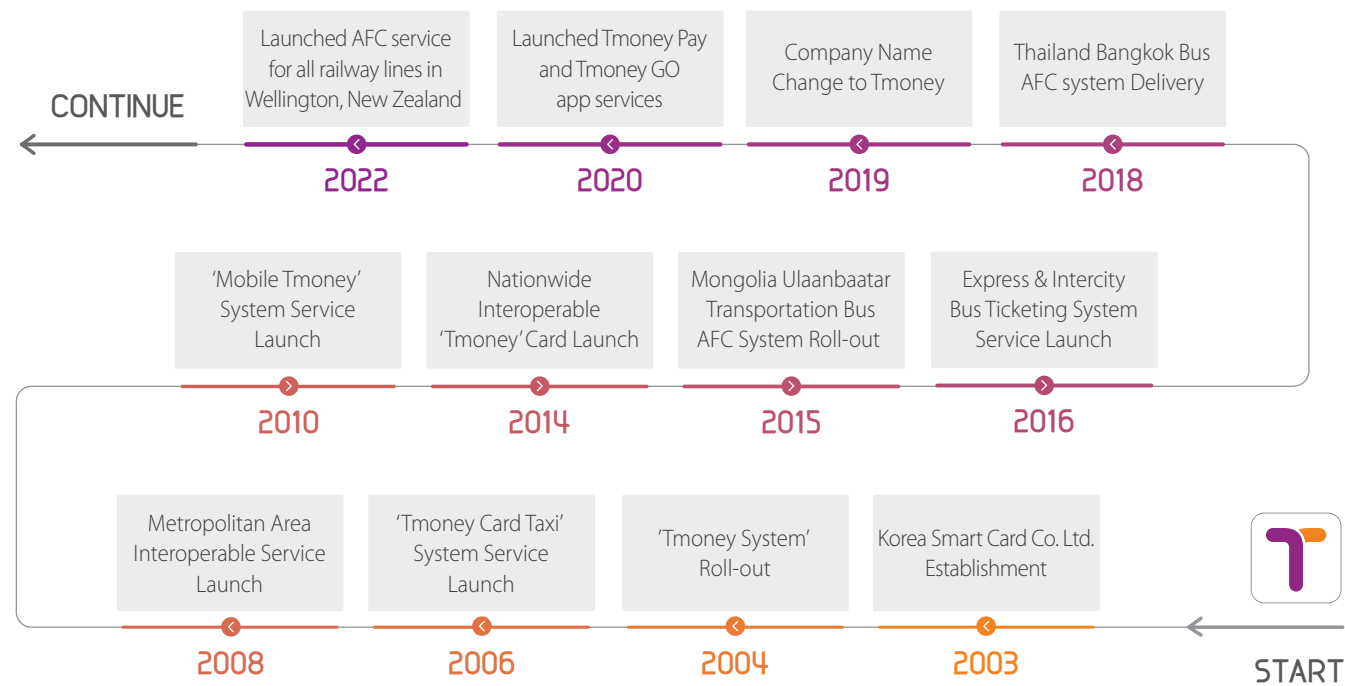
CONTINUE

Launched AFC service for all railway lines in Wellington, New Zealand

2022

Launched Tmoney Pay and Tmoney GO app services

2020

Company Name Change to Tmoney

2019

Thailand Bangkok Bus AFC system Delivery

2018

'Mobile Tmoney' System Service Launch

2010

Nationwide Interoperable 'Tmoney' Card Launch

2014

Mongolia Ulaanbaatar Transportation Bus AFC System Roll-out

2015

Express & Intercity Bus Ticketing System Service Launch

2016

Metropolitan Area Interoperable Service Launch

2008

'Tmoney Card Taxi' System Service Launch

2006

'Tmoney System' Roll-out

2004

Korea Smart Card Co. Ltd. Establishment

2003

START